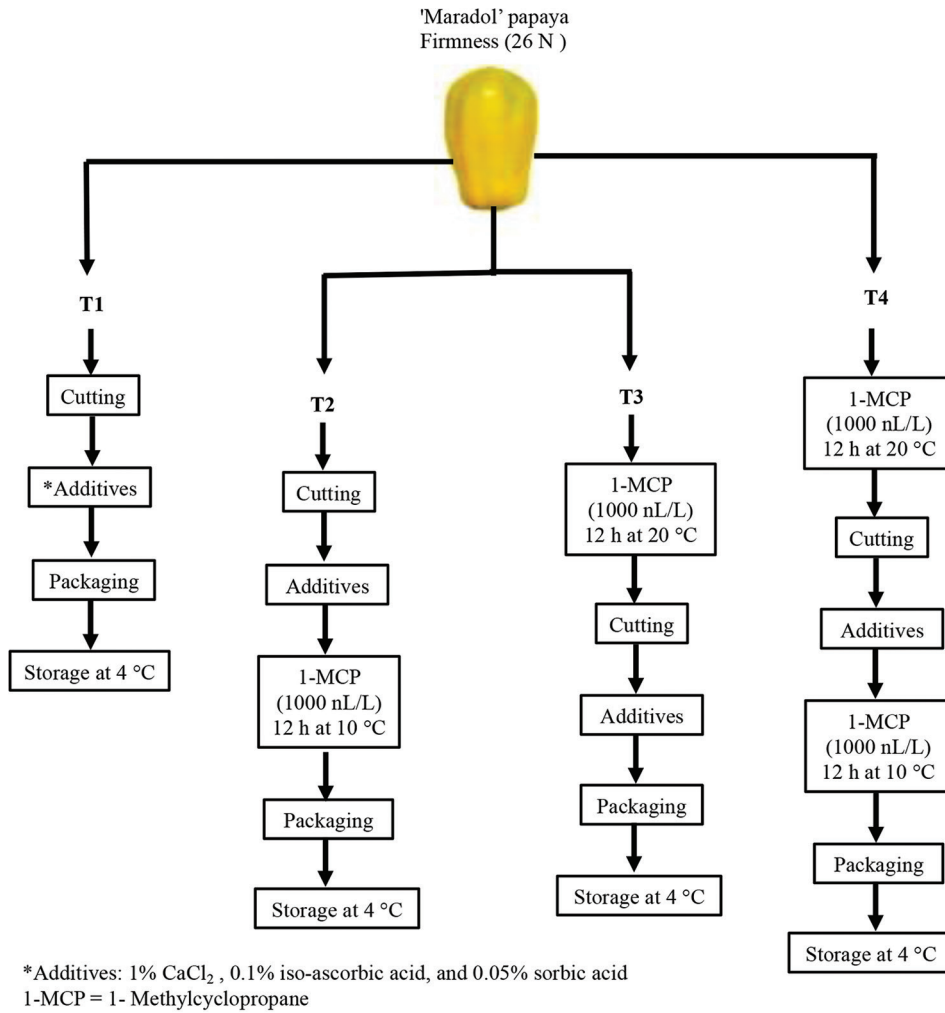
'Maradol' papaya
Firmness (26 N )

T1

Cutting

*Additives

Packaging

Storage at 4 °C

T2

Cutting

Additives

1-MCP
(1000 nL/L)
12 h at 10 °C

Packaging

Storage at 4 °C

T3

1-MCP
(1000 nL/L)
12 h at 20 °C

Cutting

Additives

Packaging

Storage at 4 °C

T4

1-MCP
(1000 nL/L)
12 h at 20 °C

Cutting

Additives

1-MCP
(1000 nL/L)
12 h at 10 °C

Packaging

Storage at 4 °C

*Additives: 1% $CaCl_2$ , 0.1% iso-ascorbic acid, and 0.05% sorbic acid
1-MCP = 1- Methylcyclopropane